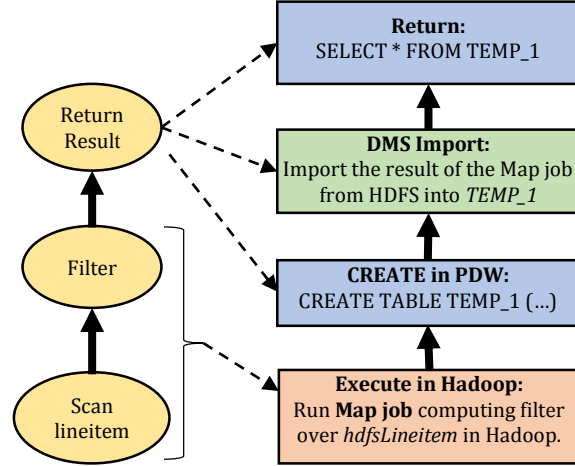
Return Result

Filter

Scan lineitem

**Return:**
SELECT * FROM TEMP_1

**DMS Import:**
Import the result of the Map job from HDFS into *TEMP_1*

**CREATE in PDW:**
CREATE TABLE TEMP_1 (…)

**Execute in Hadoop:**
Run **Map job** computing filter over *hdfsLineitem* in Hadoop.